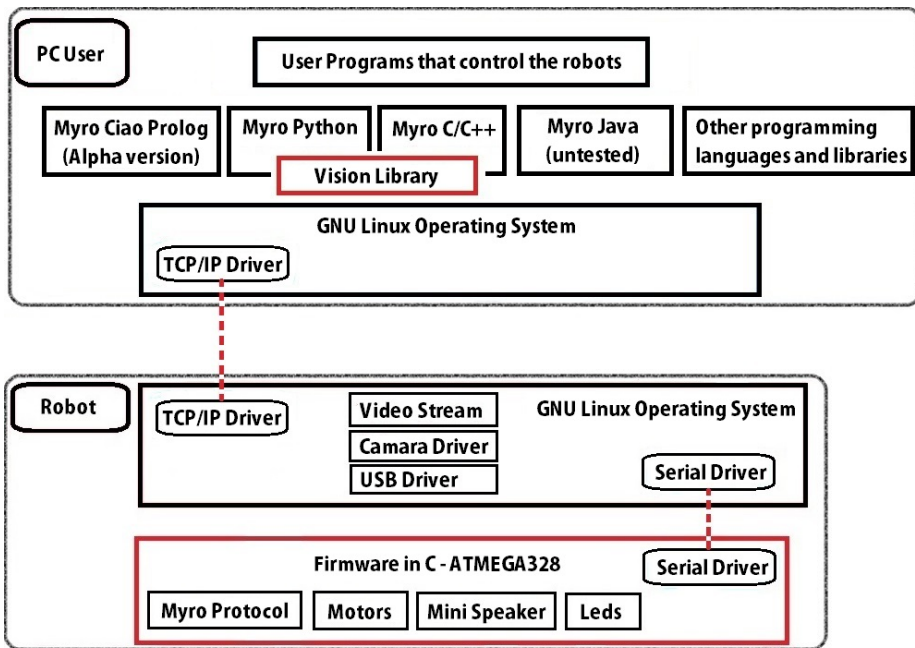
PC User

User Programs that control the robots

Myro Ciao Prolog (Alpha version)

Myro Python

Myro C/C++

Myro Java (untested)

Other programming languages and libraries

Vision Library

GNU Linux Operating System

TCP/IP Driver

Robot

TCP/IP Driver

Video Stream

Camara Driver

USB Driver

GNU Linux Operating System

Serial Driver

Firmware in C - ATMEGA328

Serial Driver

Myro Protocol

Motors

Mini Speaker

Leds